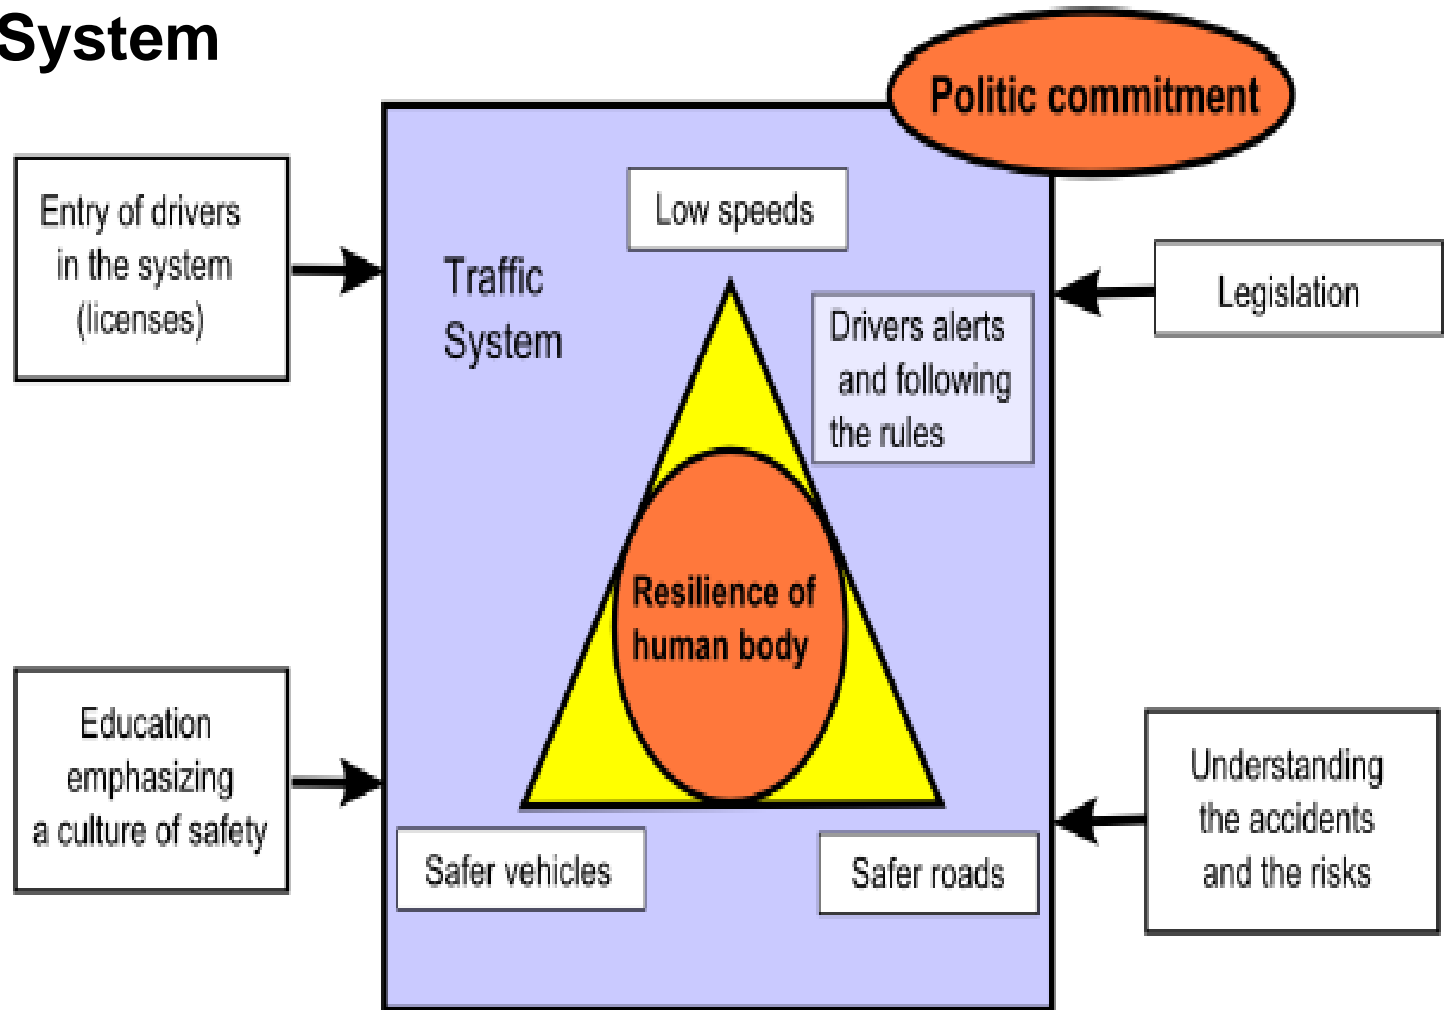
System

Politic commitment

Entry of drivers in the system (licenses)

Traffic System

Low speeds

Drivers alerts and following the rules

Legislation

Resilience of human body

Education emphasizing a culture of safety

Safer vehicles

Safer roads

Understanding the accidents and the risks